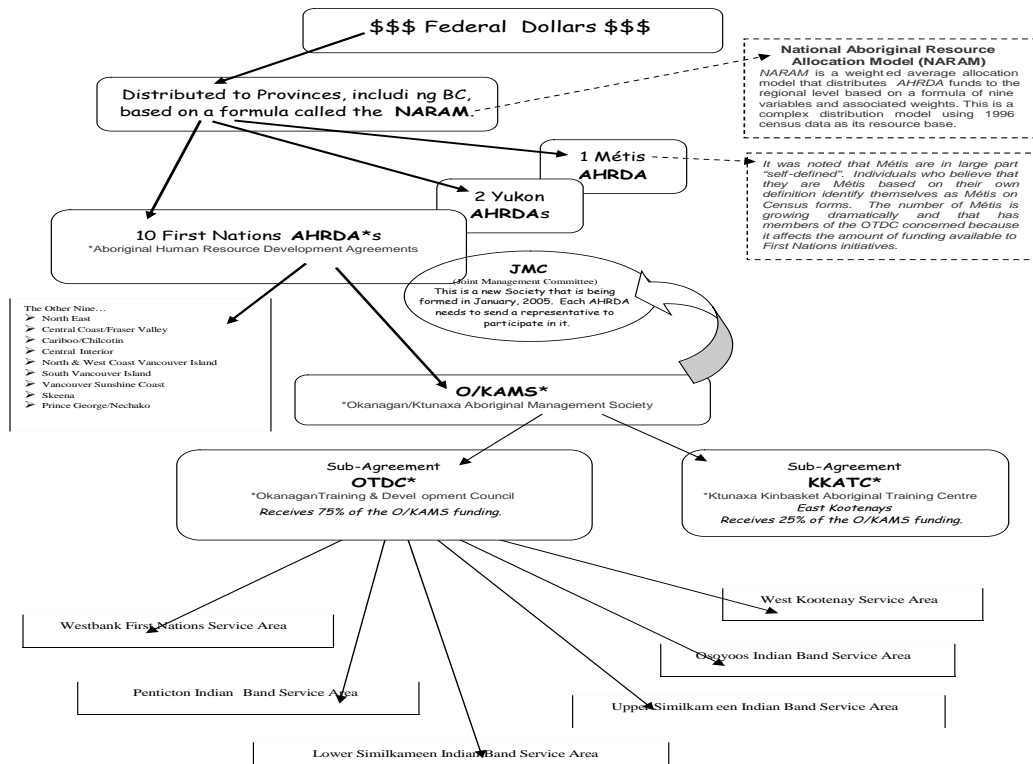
$$$ Federal Dollars $$$

Distributed to Provinces, including BC, based on a formula called the **NARAM**.

**National Aboriginal Resource Allocation Model (NARAM)**
*NARAM* is a weighted average allocation model that distributes *AHRDA* funds to the regional level based on a formula of nine variables and associated weights. This is a complex distribution model using 1996 census data as its resource base.

1 Métis **AHRDA**

*It was noted that Métis are in large part "self-defined". Individuals who believe that they are Métis based on their own definition identify themselves as Métis on Census forms. The number of Métis is growing dramatically and that has members of the OTDC concerned because it affects the amount of funding available to First Nations initiatives.*

2 Yukon **AHRDA**s

10 First Nations **AHRDA\*s**
\*Aboriginal Human Resource Development Agreements

**JMC**
(Joint Management Committee)
This is a new Society that is being formed in January, 2005. Each AHRDA needs to send a representative to participate in it.

The Other Nine…
- North East
- Central Coast/Fraser Valley
- Cariboo/Chilcotin
- Central Interior
- North & West Coast Vancouver Island
- South Vancouver Island
- Vancouver Sunshine Coast
- Skeena
- Prince George/Nechako

**O/KAMS\***
\*Okanagan/Ktunaxa Aboriginal Management Society

Sub-Agreement
**OTDC\***
\*OkanaganTraining & Development Council
*Receives 75% of the O/KAMS funding.*

Sub-Agreement
**KKATC\***
\*Ktunaxa Kinbasket Aboriginal Training Centre
*East Kootenays*
*Receives 25% of the O/KAMS funding.*

West Kootenay Service Area

Westbank First Nations Service Area

Osoyoos Indian Band Service Area

Penticton Indian Band Service Area

Upper Similkameen Indian Band Service Area

Lower Similkameen Indian Band Service Area